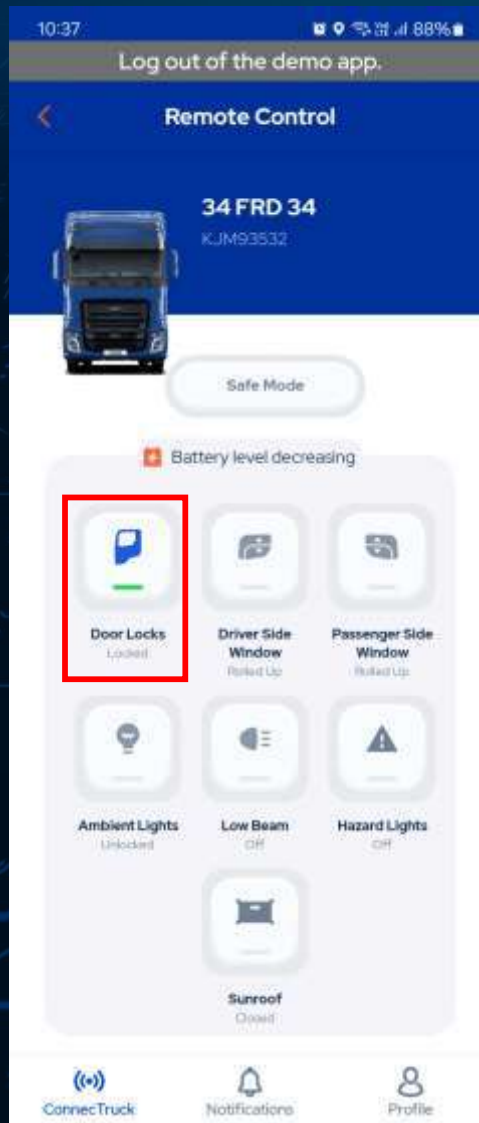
10:37

88%

Log out of the demo app.

Remote Control

34 FRD 34

KJM93532

Safe Mode

Battery level decreasing

Door Locks
Locked

Driver Side Window
Rolled Up

Passenger Side Window
Rolled Up

Ambient Lights
Unlocked

Low Beam
Off

Hazard Lights
Off

Sunroof
Closed

ConnecTruck

Notifications

Profile